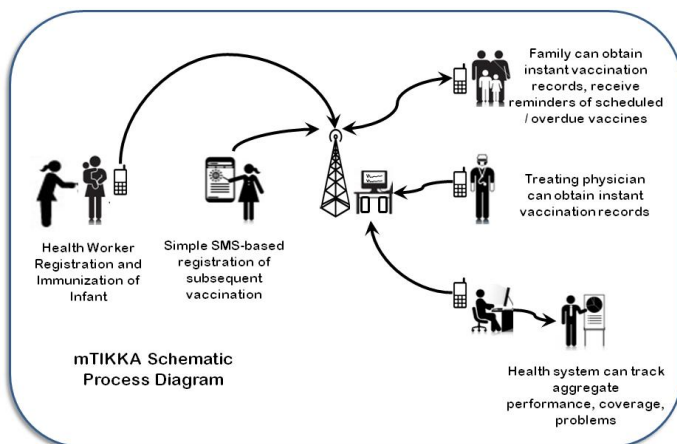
Family can obtain instant vaccination records, receive reminders of scheduled / overdue vaccines

Treating physician can obtain instant vaccination records

Health Worker Registration and Immunization of Infant

Simple SMS-based registration of subsequent vaccination

mTIKKA Schematic Process Diagram

Health system can track aggregate performance, coverage, problems